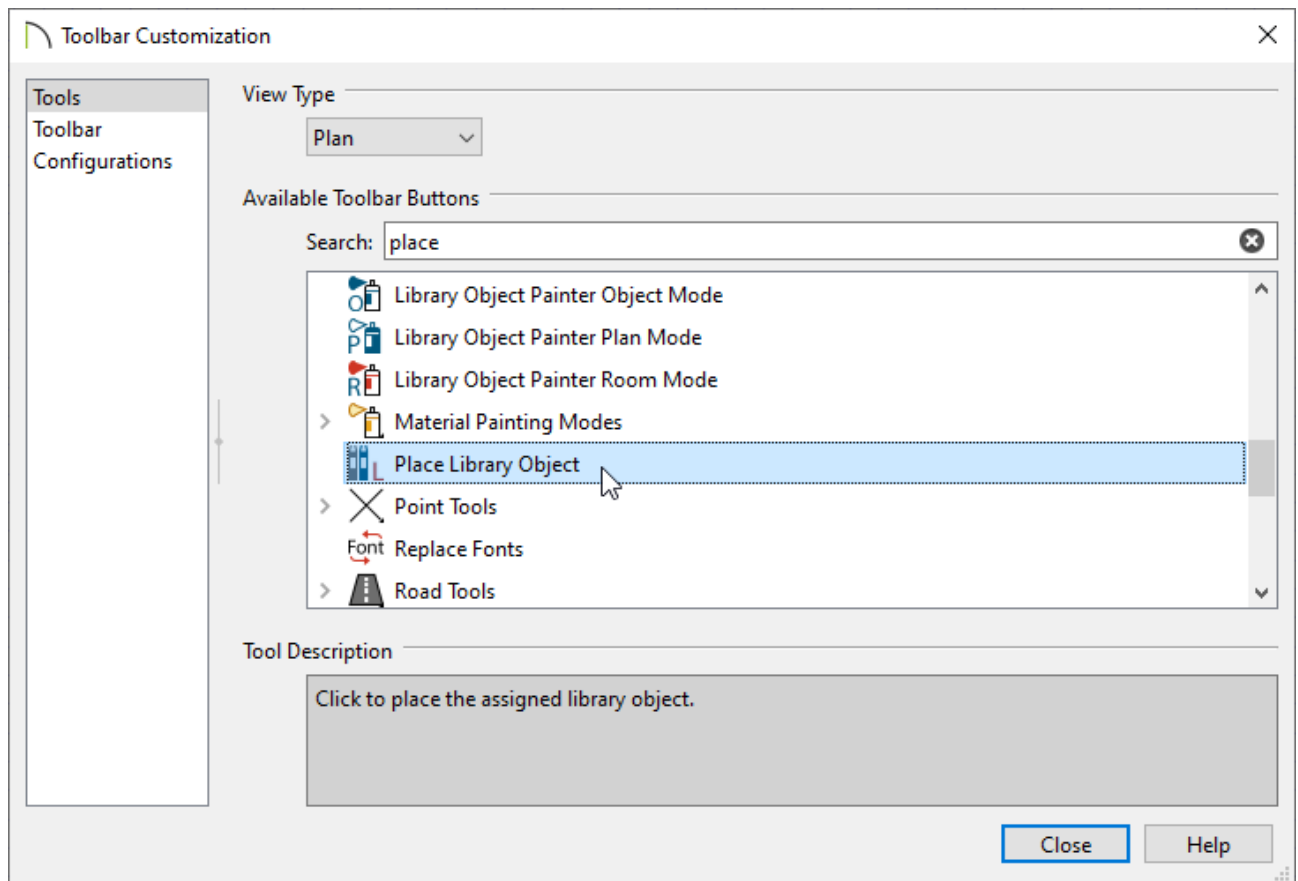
Toolbar Customization

Tools
Toolbar
Configurations

View Type

Plan

Available Toolbar Buttons

Search: place

Library Object Painter Object Mode
Library Object Painter Plan Mode
Library Object Painter Room Mode
Material Painting Modes
Place Library Object
Point Tools
Font Replace Fonts
Road Tools

Tool Description

Click to place the assigned library object.

Close
Help